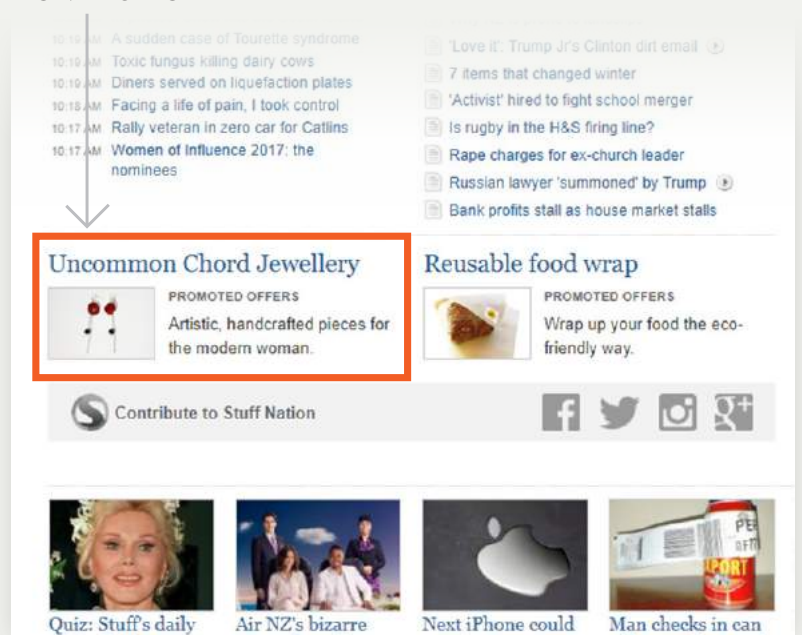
10:19 AM A sudden case of Tourette syndrome
10:19 AM Toxic fungus killing dairy cows
10:19 AM Diners served on liquefaction plates
10:18 AM Facing a life of pain, I took control
10:17 AM Rally veteran in zero car for Catlins
10:17 AM Women of Influence 2017: the nominees

'Love it': Trump Jr's Clinton dirt email
7 items that changed winter
'Activist' hired to fight school merger
Is rugby in the H&S firing line?
Rape charges for ex-church leader
Russian lawyer 'summoned' by Trump
Bank profits stall as house market stalls

Uncommon Chord Jewellery
PROMOTED OFFERS
Artistic, handcrafted pieces for the modern woman.

Reusable food wrap
PROMOTED OFFERS
Wrap up your food the eco-friendly way.

Contribute to Stuff Nation

Quiz: Stuff's daily
Air NZ's bizarre
Next iPhone could
Man checks in can